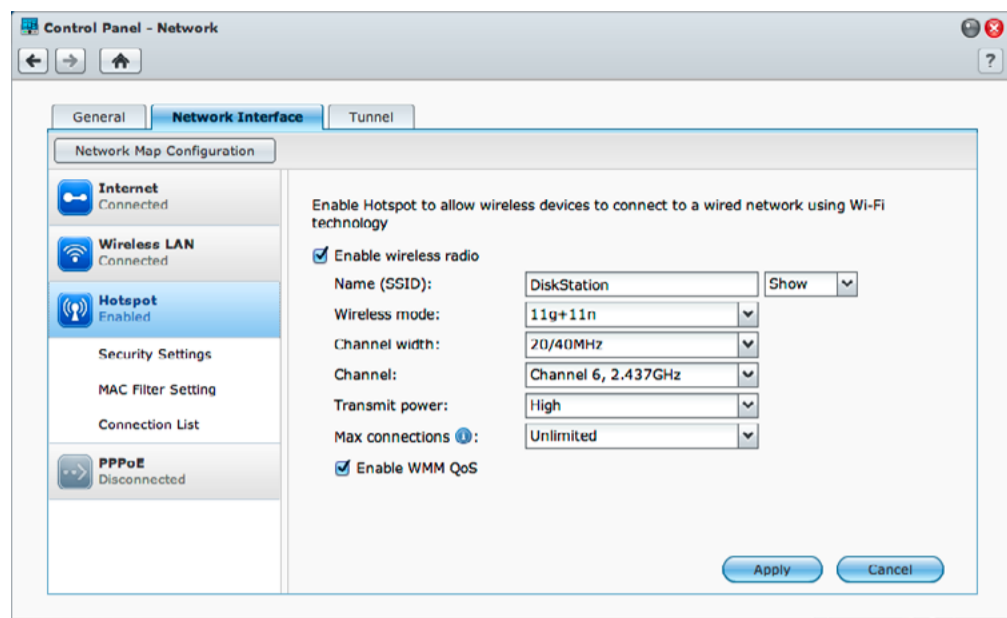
Control Panel - Network

?

General | Network Interface | Tunnel

Network Map Configuration

Internet
Connected

Wireless LAN
Connected

Hotspot
Enabled

Security Settings

MAC Filter Setting

Connection List

PPPoE
Disconnected

Enable Hotspot to allow wireless devices to connect to a wired network using Wi-Fi technology

Enable wireless radio

| | | |
|---|---|---|
| Name (SSID): | DiskStation | Show |
| Wireless mode: | 11g+11n | |
| Channel width: | 20/40MHz | |
| Channel: | Channel 6, 2.437GHz | |
| Transmit power: | High | |
| Max connections: | Unlimited | |

Enable WMM QoS

Apply Cancel